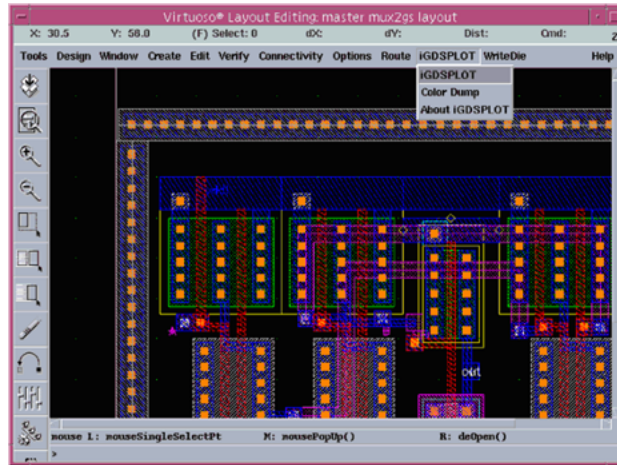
Virtuoso® Layout Editing: master mux2gs layout

X: 30.5 Y: 58.0 (F) Select: 0 dX: dY: Dist: Cmd:

Tools Design Window Create Edit Verify Connectivity Options Route iGDSPLOT WriteDie Help

iGDSPLOT
Color Dump
About iGDSPLOT

out

mouse L: mouseSingleSelectPt M: mousePopUp() R: deOpen()